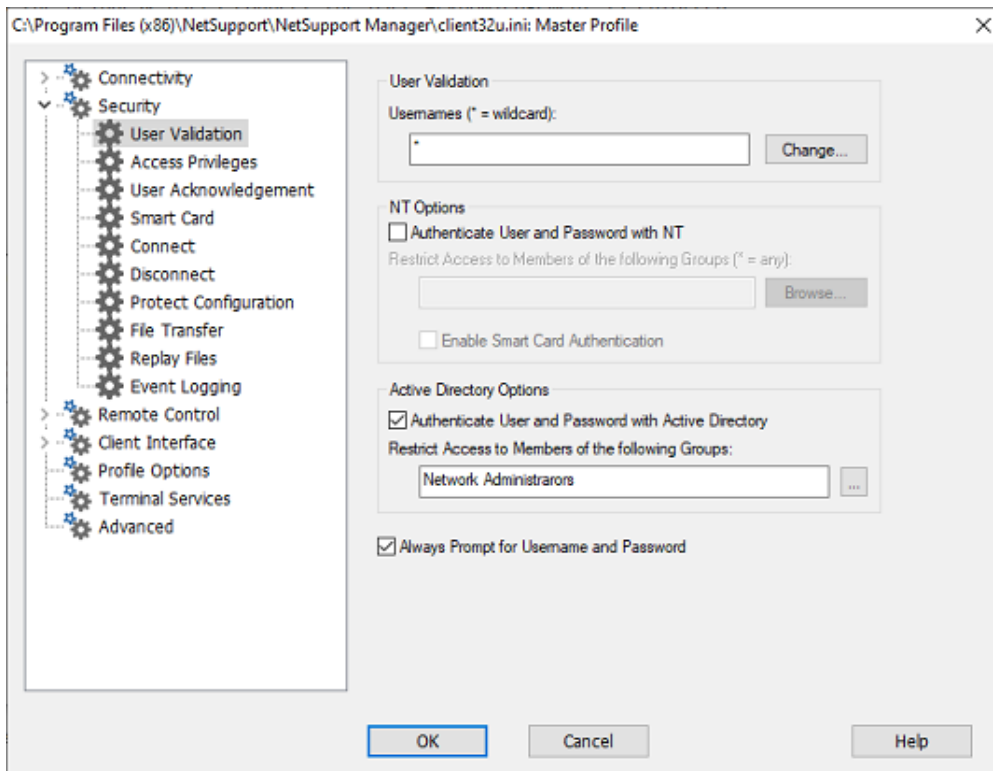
C:\Program Files (x86)\NetSupport\NetSupport Manager\client32u.ini: Master Profile

×

Connectivity
Security
User Validation
Access Privileges
User Acknowledgement
Smart Card
Connect
Disconnect
Protect Configuration
File Transfer
Replay Files
Event Logging
Remote Control
Client Interface
Profile Options
Terminal Services
Advanced

User Validation
Usernames (* = wildcard):
*
Change...

NT Options
Authenticate User and Password with NT
Restrict Access to Members of the following Groups (* = any):
Browse...
Enable Smart Card Authentication

Active Directory Options
Authenticate User and Password with Active Directory
Restrict Access to Members of the following Groups:
Network Administrarors
...

Always Prompt for Username and Password

OK
Cancel
Help